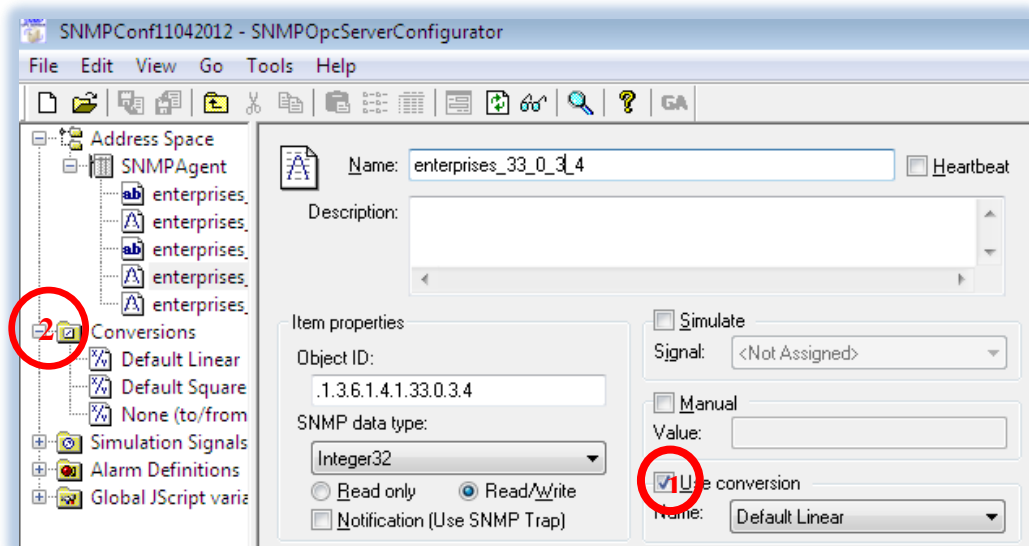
SNMPConf11042012 - SNMPOpcServerConfigurator

File Edit View Go Tools Help

GA

Address Space
SNMPAgent
enterprises_
enterprises_
enterprises_
enterprises_
enterprises_
2
Conversions
Default Linear
Default Square
None (to/from
Simulation Signals
Alarm Definitions
Global JScript varia

Name: enterprises_33_0_3_4
Heartbeat
Description:

Item properties
Object ID:
.1.3.6.1.4.1.33.0.3.4
SNMP data type:
Integer32
Read only
Read/Write
Notification (Use SNMP Trap)

Simulate
Signal: <Not Assigned>

Manual
Value:

Use conversion
Name: Default Linear